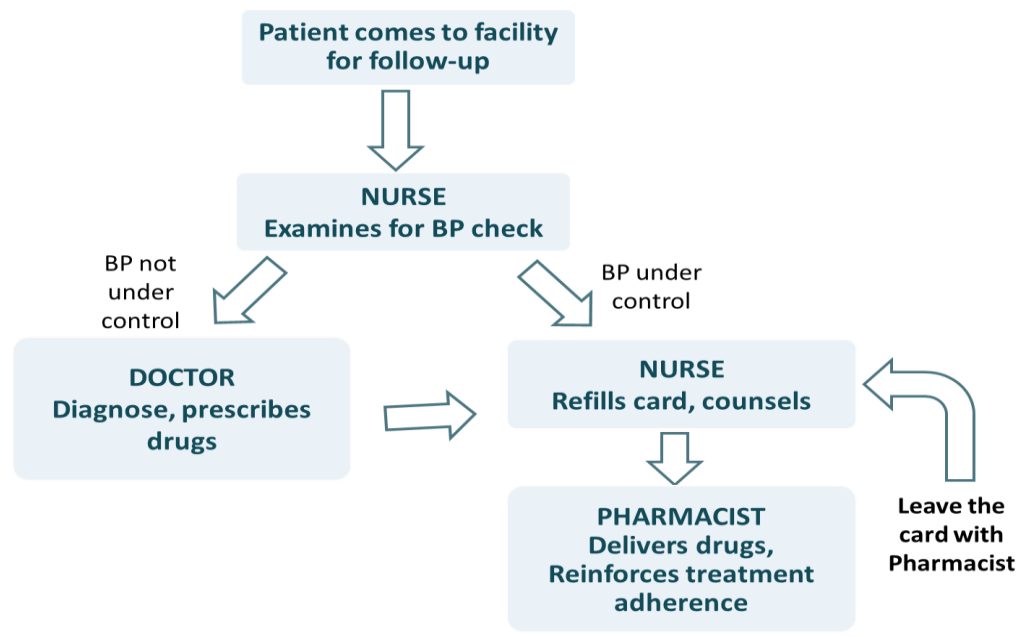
Patient comes to facility for follow-up

NURSE
Examines for BP check

BP not under control

BP under control

DOCTOR
Diagnose, prescribes drugs

NURSE
Refills card, counsels

PHARMACIST
Delivers drugs, Reinforces treatment adherence

Leave the card with Pharmacist